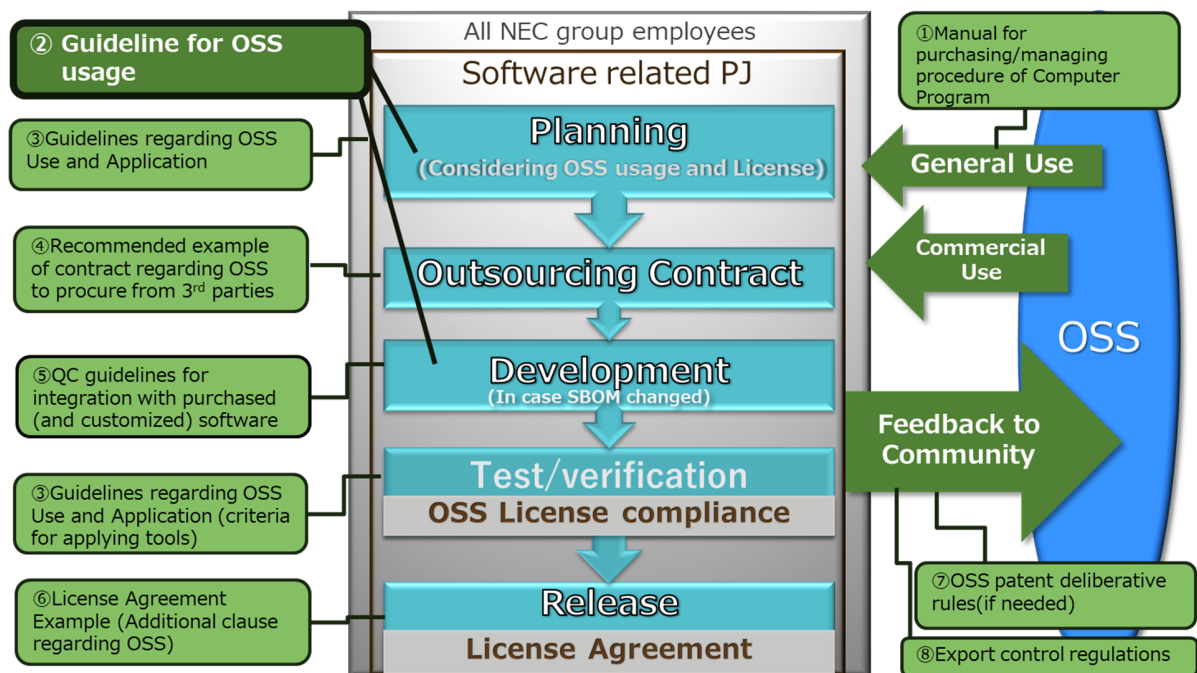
② Guideline for OSS usage

③Guidelines regarding OSS Use and Application

④Recommended example of contract regarding OSS to procure from 3$^{rd}$ parties

⑤QC guidelines for integration with purchased (and customized) software

③Guidelines regarding OSS Use and Application (criteria for applying tools)

⑥License Agreement Example (Additional clause regarding OSS)

All NEC group employees

Software related PJ

Planning
(Considering OSS usage and License)

Outsourcing Contract

Development
(In case SBOM changed)

Test/verification
OSS License compliance

Release
License Agreement

①Manual for purchasing/managing procedure of Computer Program

General Use

Commercial Use

OSS

Feedback to Community

⑦OSS patent deliberative rules(if needed)

⑧Export control regulations